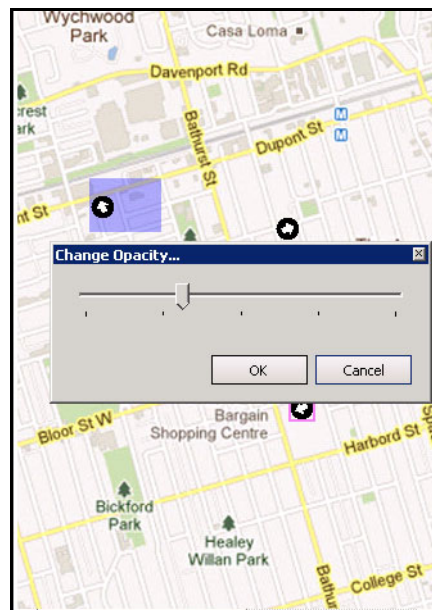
Wychwood Park
Casa Loma
Davenport Rd
crest ark
Bathurst St
Dupont St
M
M
nt St
Change Opacity...
OK
Cancel
Bloor St W
Bargain Shopping Centre
Harbord St
Bickford Park
Healey Willan Park
Bathurst
College St